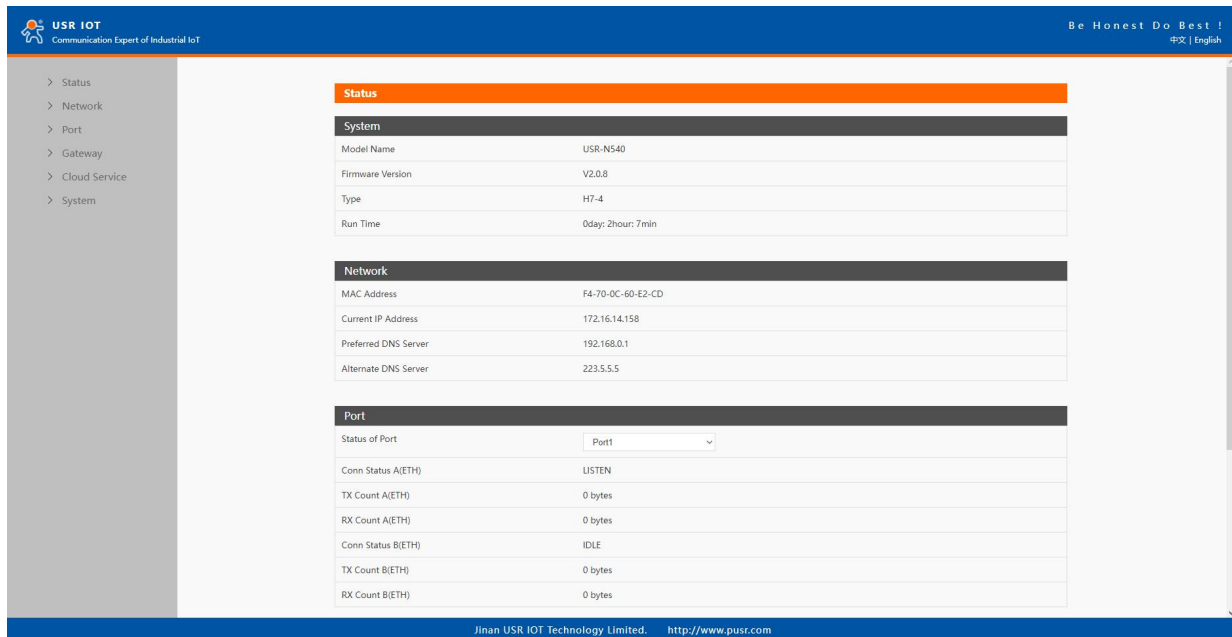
USR IOT
Communication Expert of Industrial IoT

Be Honest Do Best !
中文 | English

> Status
> Network
> Port
> Gateway
> Cloud Service
> System

Status

System

| Model Name | USR-N540 |
|---|---|
| Firmware Version | V2.0.8 |
| Type | H7-4 |
| Run Time | 0day: 2hour: 7min |

Network

| MAC Address | F4-70-0C-60-E2-CD |
|---|---|
| Current IP Address | 172.16.14.158 |
| Preferred DNS Server | 192.168.0.1 |
| Alternate DNS Server | 223.5.5.5 |

Port

| Status of Port | Port1 |
|---|---|
| Conn Status A(ETH) | LISTEN |
| TX Count A(ETH) | 0 bytes |
| RX Count A(ETH) | 0 bytes |
| Conn Status B(ETH) | IDLE |
| TX Count B(ETH) | 0 bytes |
| RX Count B(ETH) | 0 bytes |

Jinan USR IOT Technology Limited. http://www.pusr.com